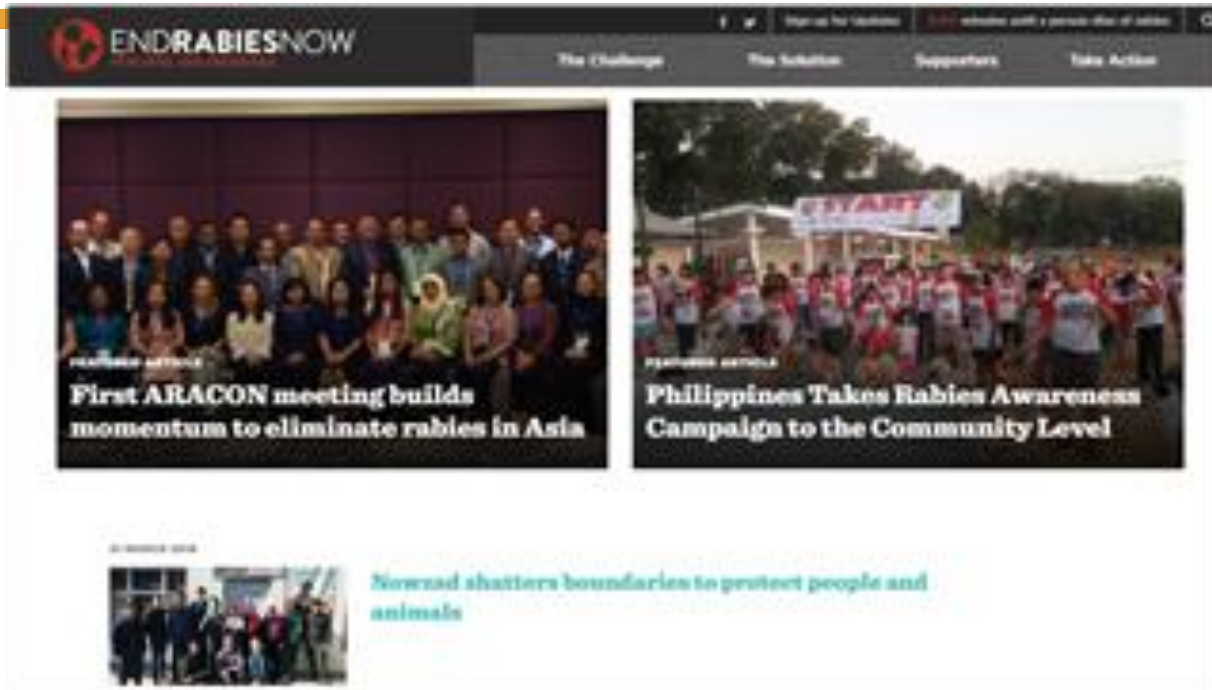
ENDRABIESNOW

Sign up for Updates

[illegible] minutes until a person dies of rabies

The Challenge

The Solution

Supporters

Take Action

FEATURED ARTICLE

First ARACON meeting builds momentum to eliminate rabies in Asia

START

FEATURED ARTICLE

Philippines Takes Rabies Awareness Campaign to the Community Level

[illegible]

Nowzad shatters boundaries to protect people and animals